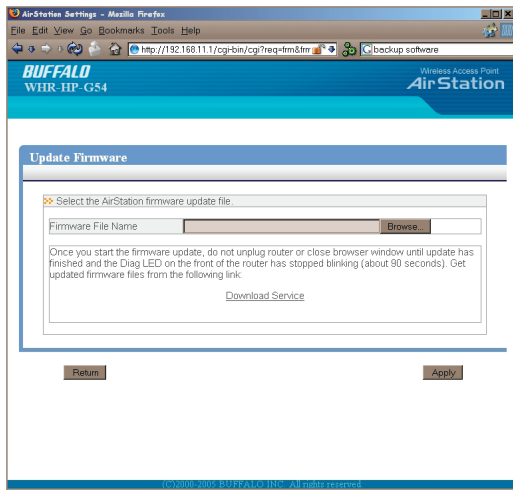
AirStation Settings - Mozilla Firefox

File Edit View Go Bookmarks Tools Help

http://192.168.11.1/cgi-bin/cgi?req=frm&frm

backup software

BUFFALO
WHR-HP-G54

Wireless Access Point
AirStation

Update Firmware

Select the AirStation firmware update file.

| Firmware File Name | Browse... |
|---|---|

Once you start the firmware update, do not unplug router or close browser window until update has finished and the Diag LED on the front of the router has stopped blinking (about 90 seconds). Get updated firmware files from the following link:

Download Service

Return

Apply

(C)2000-2005 BUFFALO INC. All rights reserved.